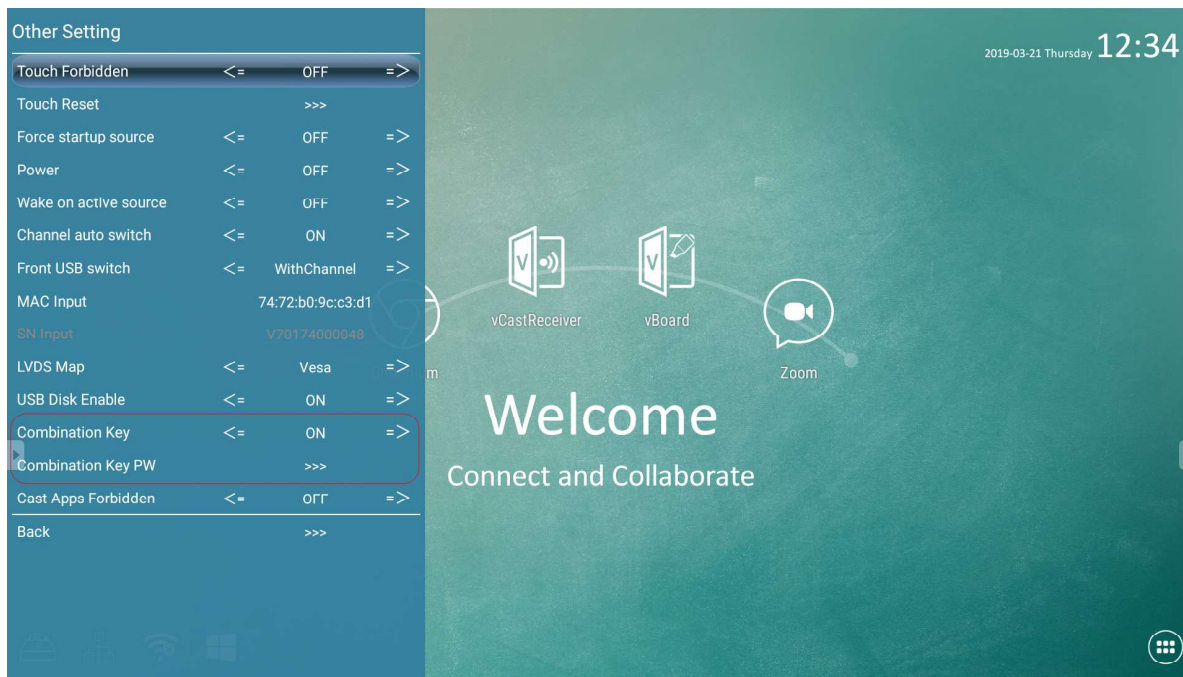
Other Setting

| | | | |
|---|---|---|---|
| Touch Forbidden | <= | OFF | => |
| Touch Reset | | >>> | |
| Force startup source | <= | OFF | => |
| Power | <= | OFF | => |
| Wake on active source | <= | OFF | => |
| Channel auto switch | <= | ON | => |
| Front USB switch | <= | WithChannel | => |
| MAC Input | | 74:72:b0:9c:c3:d1 | |
| SN Input | | V70174000048 | |
| LVDS Map | <= | Vesa | => |
| USB Disk Enable | <= | ON | => |
| Combination Key | <= | ON | => |
| Combination Key PW | | >>> | |
| Cast Apps Forbidden | <= | OFF | => |
| Back | | >>> | |

2019-03-21 Thursday 12:34

vCastReceiver vBoard
m Zoom

Welcome
Connect and Collaborate